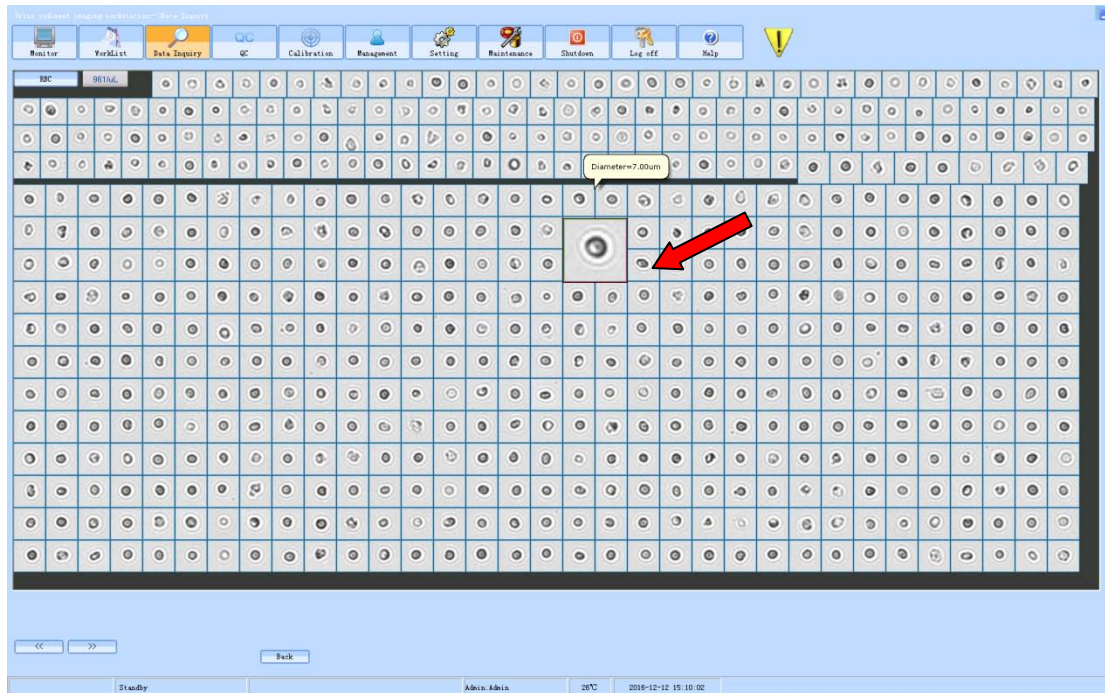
Urine sediment imaging workstation--Data Inquiry

Monitor
WorkList
Data Inquiry
QC
Calibration
Management
Setting
Maintenance
Shutdown
Log off
Help

RBC
961/uL

Diameter=7.00um

<<
>>
Back

Standby
Admin:Admin
26℃
2016-12-12 15:10:02